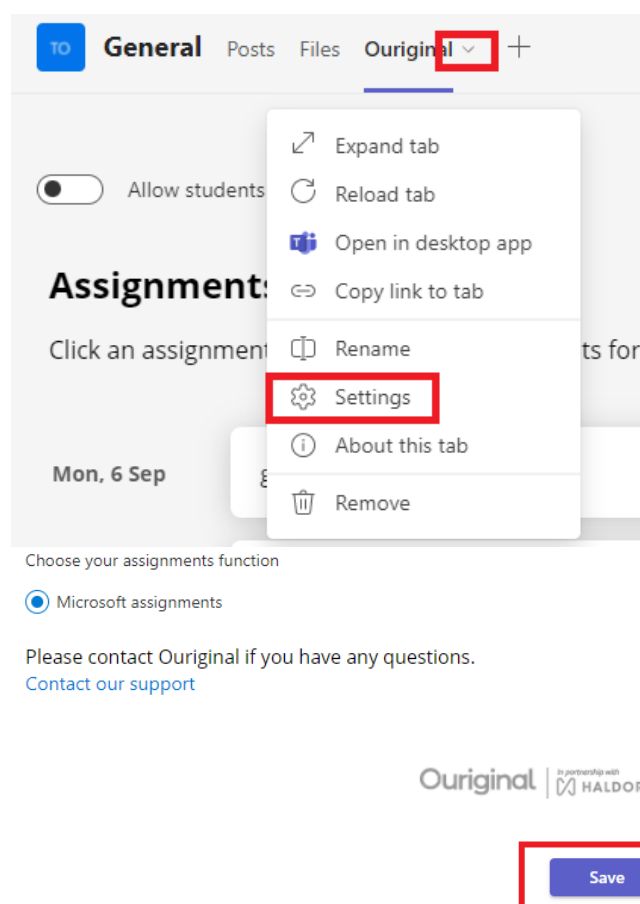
TO General Posts Files Ouriginal +

Allow students

Assignments

Click an assignment

ts for

Mon, 6 Sep

Expand tab
Reload tab
Open in desktop app
Copy link to tab
Rename
Settings
About this tab
Remove

Choose your assignments function

Microsoft assignments

Please contact Ouriginal if you have any questions.
Contact our support

Ouriginal In partnership with HALDOR

Save